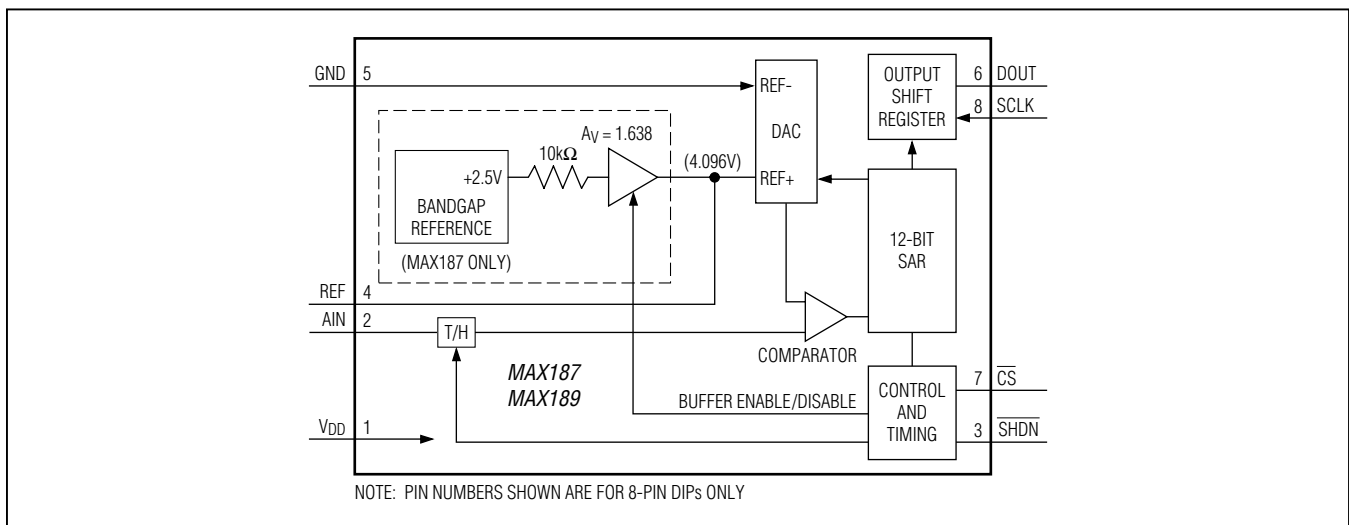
GND 5

REF-

DAC

REF+

OUTPUT SHIFT REGISTER

6 DOUT

8 SCLK

$A_V = 1.638$

10k$\Omega$

+2.5V

(4.096V)

BANDGAP REFERENCE

(MAX187 ONLY)

12-BIT SAR

REF 4

AIN 2

T/H

COMPARATOR

MAX187
MAX189

BUFFER ENABLE/DISABLE

CONTROL AND TIMING

7 $\overline{CS}$

3 $\overline{SHDN}$

$V_{DD}$ 1

NOTE: PIN NUMBERS SHOWN ARE FOR 8-PIN DIPs ONLY